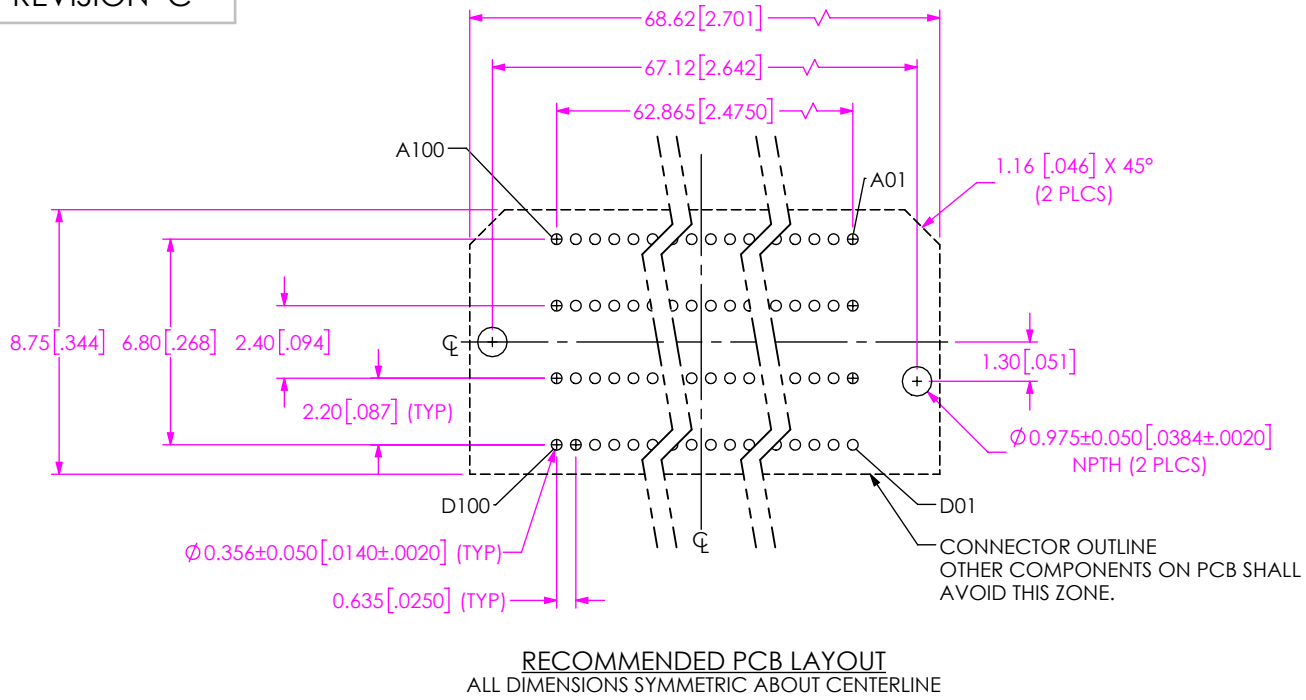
REVISION C

68.62[2.701]

67.12[2.642]

62.865[2.4750]

A100

A01

1.16 [.046] X 45°
(2 PLCS)

8.75[.344] 6.80[.268] 2.40[.094]

1.30[.051]

2.20[.087] (TYP)

$\varnothing$0.975±0.050[.0384±.0020]
NPTH (2 PLCS)

D100

D01

$\varnothing$0.356±0.050[.0140±.0020] (TYP)

CONNECTOR OUTLINE
OTHER COMPONENTS ON PCB SHALL
AVOID THIS ZONE.

0.635[.0250] (TYP)

RECOMMENDED PCB LAYOUT
ALL DIMENSIONS SYMMETRIC ABOUT CENTERLINE